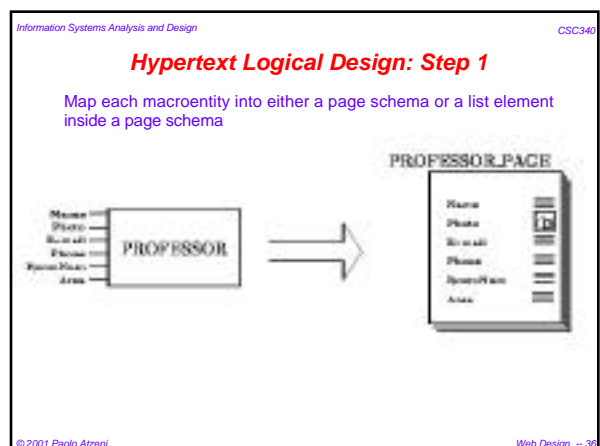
Information Systems Analysis and Design

CSC340

Hypertext Logical Design: Step 1

Map each macroentity into either a page schema or a list element inside a page schema

Name
Photo
E-mail
Phone
Room/Hours
Area

PROFESSOR

PROFESSOR_PAGE

Name
Photo
E-mail
Phone
Room/Hours
Area

© 2001 Paolo Atzeni

Web Design -- 36